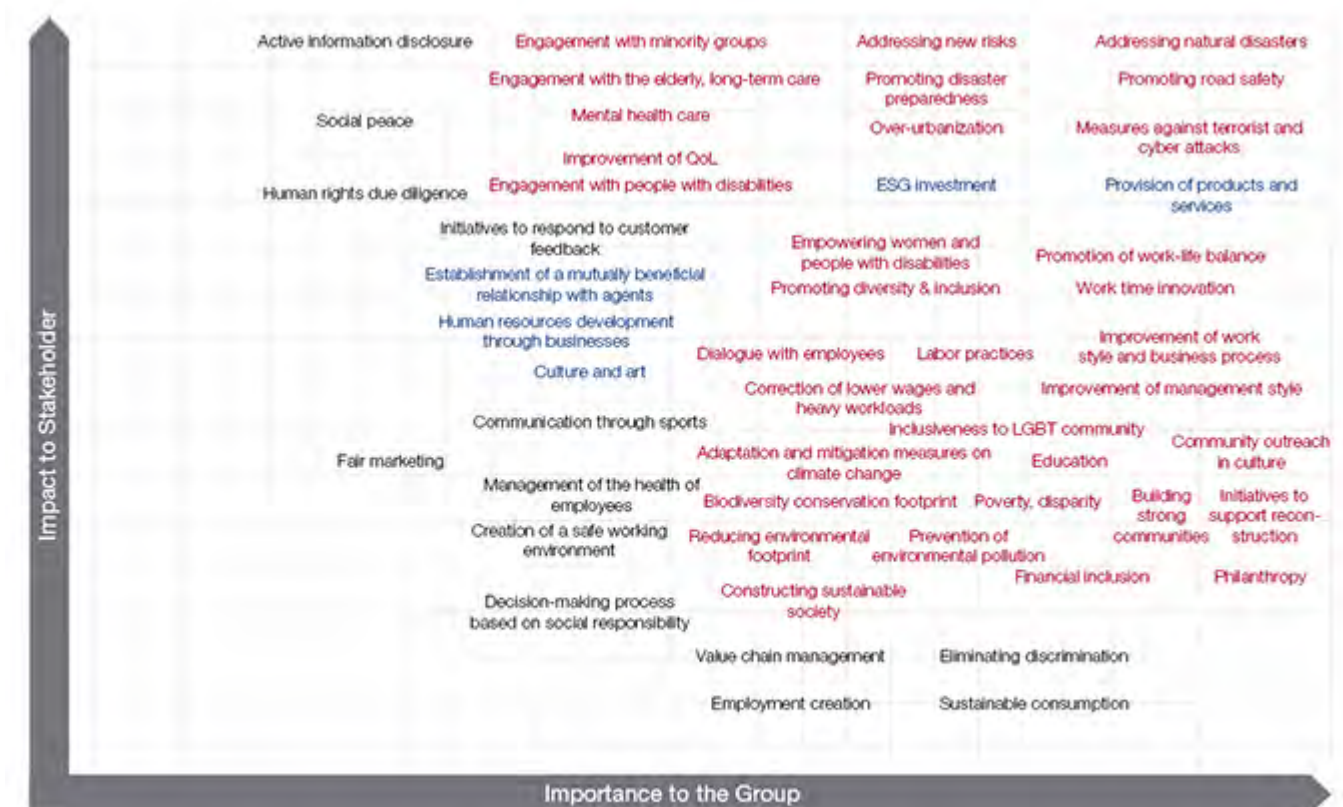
Impact to Stakeholder

Active information disclosure
Engagement with minority groups
Addressing new risks
Addressing natural disasters

Engagement with the elderly, long-term care
Promoting disaster preparedness
Promoting road safety

Social peace
Mental health care
Over-urbanization
Measures against terrorist and cyber attacks

Improvement of QoL

Human rights due diligence
Engagement with people with disabilities
ESG investment
Provision of products and services

Initiatives to respond to customer feedback
Empowering women and people with disabilities
Promotion of work-life balance

Establishment of a mutually beneficial relationship with agents
Promoting diversity & inclusion
Work time innovation

Human resources development through businesses
Dialogue with employees
Labor practices
Improvement of work style and business process

Culture and art
Correction of lower wages and heavy workloads
Improvement of management style

Communication through sports
Inclusiveness to LGBT community
Community outreach in culture

Fair marketing
Adaptation and mitigation measures on climate change
Education

Management of the health of employees
Biodiversity conservation footprint
Poverty, disparity
Building strong communities
Initiatives to support reconstruction

Creation of a safe working environment
Reducing environmental footprint
Prevention of environmental pollution

Financial inclusion
Philanthropy

Decision-making process based on social responsibility
Constructing sustainable society

Value chain management
Eliminating discrimination

Employment creation
Sustainable consumption

Importance to the Group